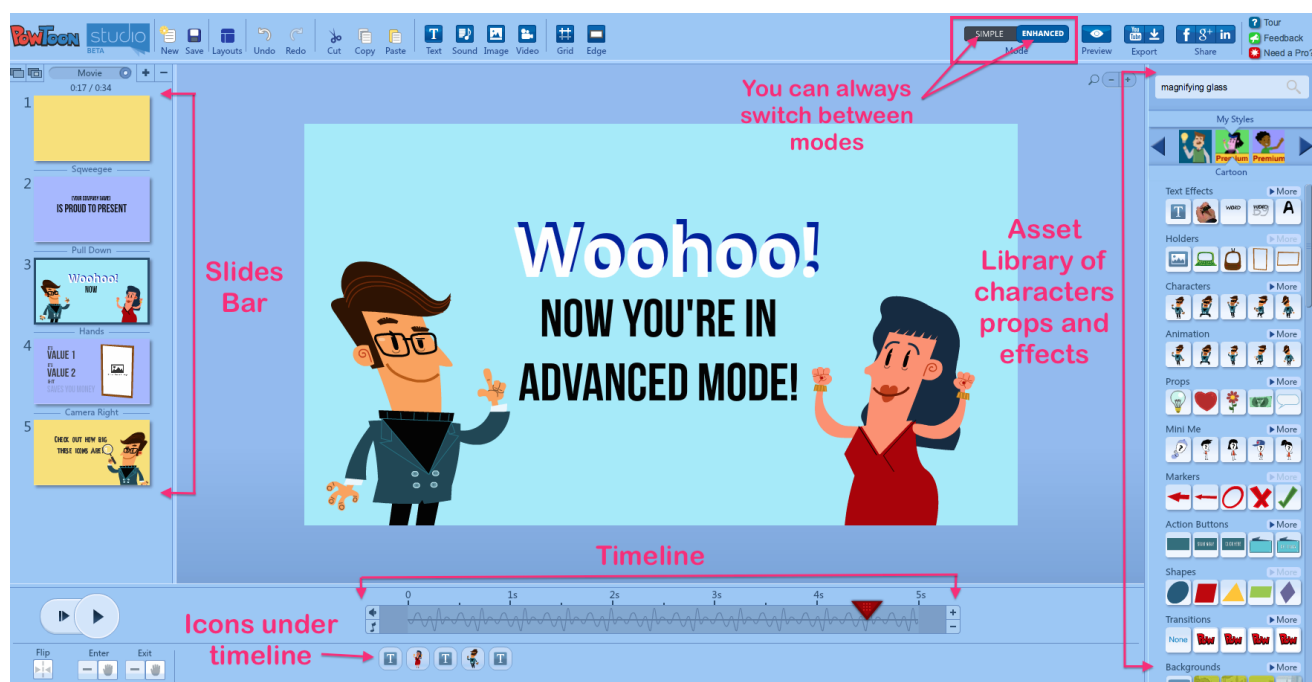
PowToon studio BETA

New Save Layouts Undo Redo Cut Copy Paste Text Sound Image Video Grid Edge

SIMPLE ENHANCED
Mode

Preview Export Share

Tour
Feedback
Need a Pro?

Movie
0:17 / 0:34

1

Sqweegee

2
YOUR COMPANY NAME
IS PROUD TO PRESENT

Pull Down

3
Woohoo!
NOW

Hands

4
VALUE 1
VALUE 2

Camera Right

5
CHECK OUT HOW BIG THESE ICONS ARE

Slides Bar

You can always switch between modes

Woohoo!
NOW YOU'RE IN ADVANCED MODE!

Asset Library of characters props and effects

magnifying glass

My Styles
Premium Premium
Cartoon

Text Effects ▸More
Holders ▸More
Characters ▸More
Animation ▸More
Props ▸More
Mini Me ▸More
Markers ▸More
Action Buttons ▸More
Shapes ▸More
Transitions ▸More
None
Backgrounds ▸More

Timeline

0 1s 2s 3s 4s 5s

Icons under timeline

Flip Enter Exit